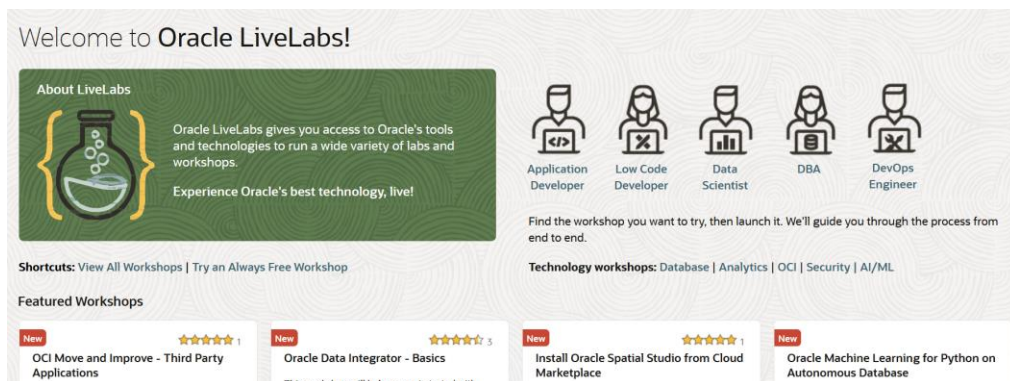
Welcome to Oracle LiveLabs!

About LiveLabs

Oracle LiveLabs gives you access to Oracle's tools and technologies to run a wide variety of labs and workshops.

Experience Oracle's best technology, live!

Application Developer

Low Code Developer

Data Scientist

DBA

DevOps Engineer

Find the workshop you want to try, then launch it. We'll guide you through the process from end to end.

Shortcuts: View All Workshops | Try an Always Free Workshop

Technology workshops: Database | Analytics | OCI | Security | AI/ML

Featured Workshops

New
1
OCI Move and Improve - Third Party Applications

New
3
Oracle Data Integrator - Basics

New
1
Install Oracle Spatial Studio from Cloud Marketplace

New
Oracle Machine Learning for Python on Autonomous Database